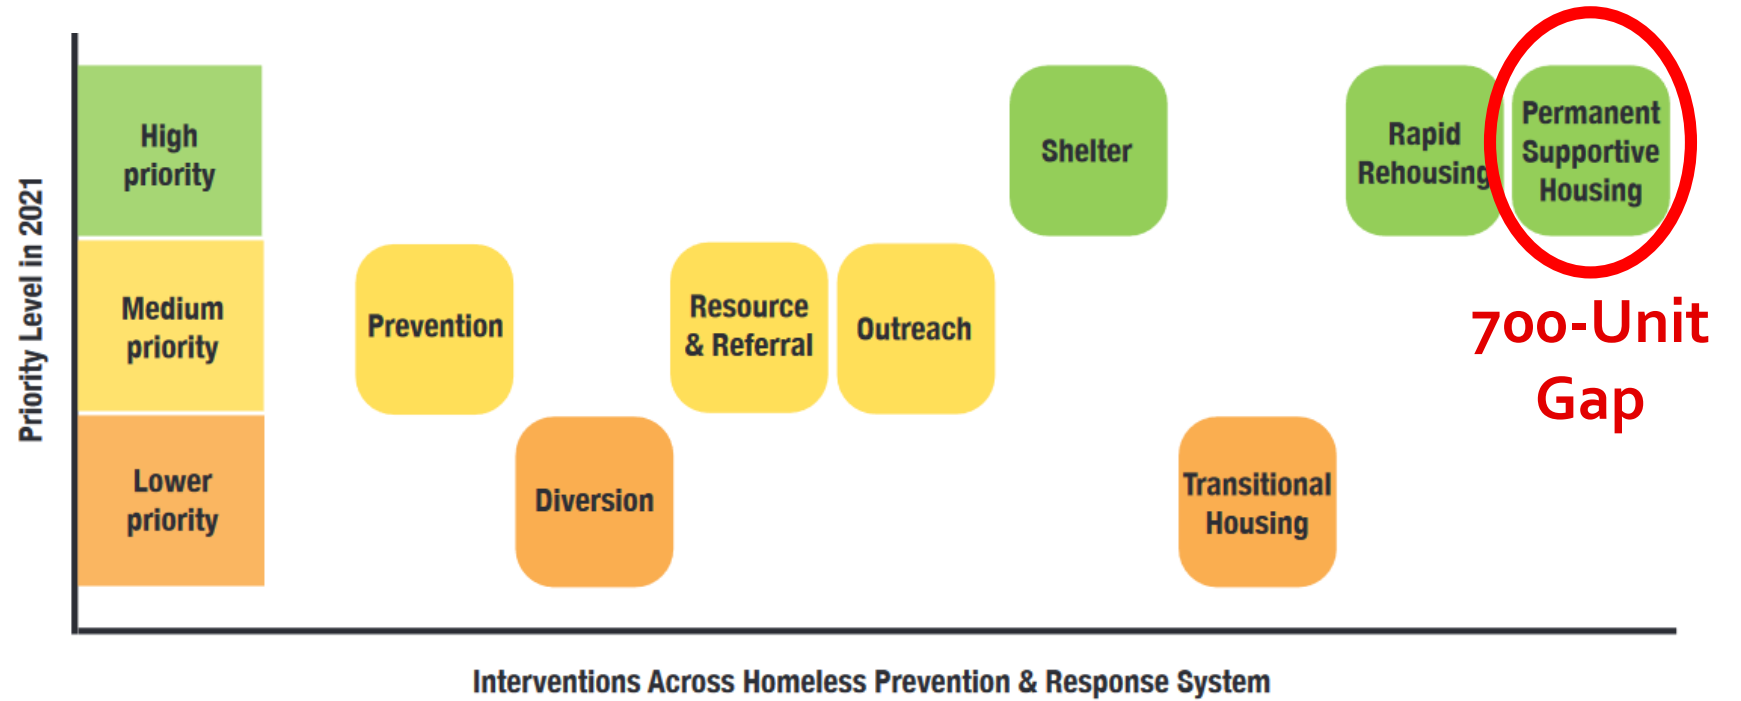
Priority Level in 2021

High priority

Medium priority

Lower priority

Prevention

Diversion

Resource & Referral

Outreach

Shelter

Transitional Housing

Rapid Rehousing

Permanent Supportive Housing

700-Unit Gap

Interventions Across Homeless Prevention & Response System